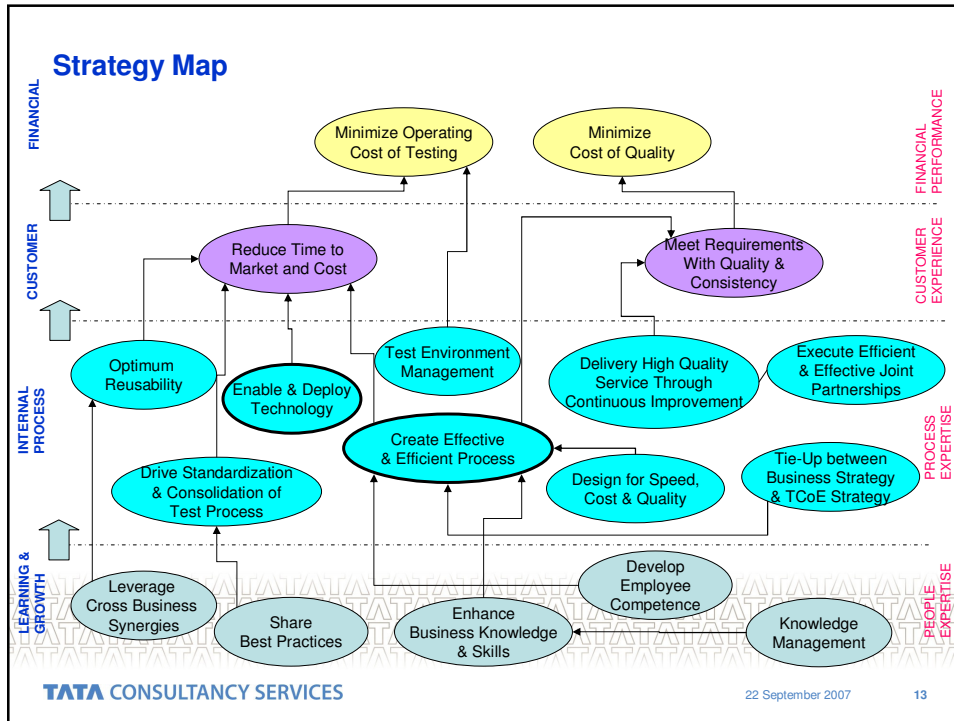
Strategy Map

FINANCIAL

CUSTOMER

INTERNAL PROCESS

LEARNING & GROWTH

FINANCIAL PERFORMANCE

CUSTOMER EXPERIENCE

PROCESS EXPERTISE

PEOPLE EXPERTISE

Minimize Operating Cost of Testing

Minimize Cost of Quality

Reduce Time to Market and Cost

Meet Requirements With Quality & Consistency

Optimum Reusability

Enable & Deploy Technology

Test Environment Management

Delivery High Quality Service Through Continuous Improvement

Execute Efficient & Effective Joint Partnerships

Create Effective & Efficient Process

Drive Standardization & Consolidation of Test Process

Design for Speed, Cost & Quality

Tie-Up between Business Strategy & TCoE Strategy

Develop Employee Competence

Leverage Cross Business Synergies

Share Best Practices

Enhance Business Knowledge & Skills

Knowledge Management

TATA CONSULTANCY SERVICES

22 September 2007

13